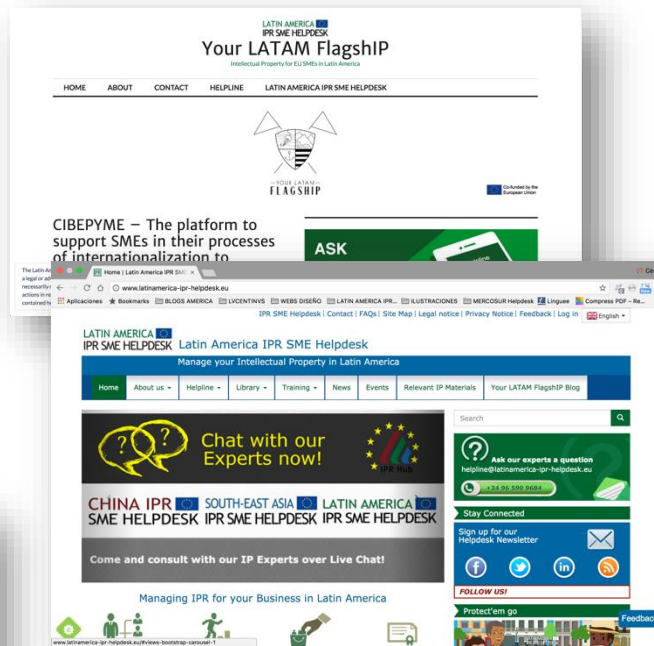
LATIN AMERICA
IPR SME HELPDESK
Your LATAM FlagshIP
Intellectual Property for EU SMEs in Latin America

HOME ABOUT CONTACT HELPLINE LATIN AMERICA IPR SME HELPDESK

YOUR LATAM
FLAGSHIP

Co-funded by the European Union

CIBEPYME – The platform to support SMEs in their processes of internationalization to

ASK

The Latin Am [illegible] a legal or adv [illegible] necessarily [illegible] actions in re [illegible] contained he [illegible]

Home | Latin America IPR SME

www.latinamerica-ipr-helpdesk.eu

Aplicaciones Bookmarks BLOGS AMERICA LVCENTINVS WEBS DISEÑO LATIN AMERICA IPR... ILUSTRACIONES MERCOSUR Helpdesk Linguee Compress PDF – Re...

IPR SME Helpdesk | Contact | FAQs | Site Map | Legal notice | Privacy Notice | Feedback | Log in English

LATIN AMERICA
IPR SME HELPDESK Latin America IPR SME Helpdesk
Manage your Intellectual Property in Latin America

Home About us Helpline Library Training News Events Relevant IP Materials Your LATAM FlagshIP Blog

Search

Chat with our Experts now!
IPR Hub

Ask our experts a question
helpline@latinamerica-ipr-helpdesk.eu
+34 96 599 9684

Stay Connected

Sign up for our Helpdesk Newsletter

CHINA IPR SME HELPDESK SOUTH-EAST ASIA IPR SME HELPDESK LATIN AMERICA IPR SME HELPDESK

Come and consult with our IP Experts over Live Chat!

FOLLOW US!

Protect'em go

Managing IPR for your Business in Latin America

Feedback

www.latinamerica-ipr-helpdesk.eu/#views-bootstrap-carousel-1